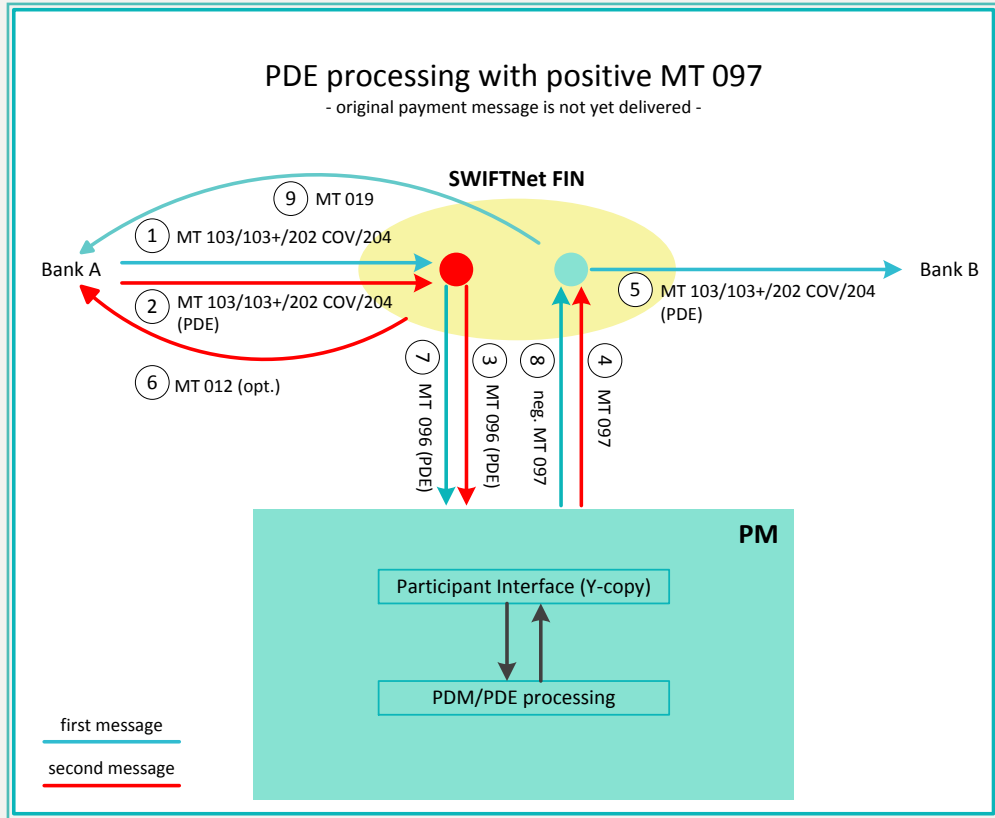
PDE processing with positive MT 097
- original payment message is not yet delivered -

SWIFTNet FIN

9 MT 019

1 MT 103/103+/202 COV/204

Bank A

Bank B

2 MT 103/103+/202 COV/204 (PDE)

5 MT 103/103+/202 COV/204 (PDE)

6 MT 012 (opt.)

7 MT 096 (PDE)

3 MT 096 (PDE)

8 neg. MT 097

4 MT 097

PM

Participant Interface (Y-copy)

PDM/PDE processing

first message

second message